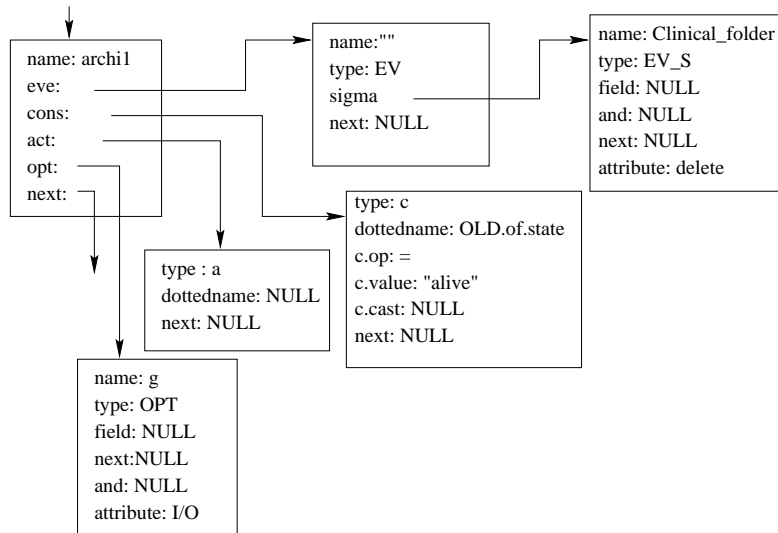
name: archi1
eve:
cons:
act:
opt:
next:

name:""
type: EV
sigma
next: NULL

name: Clinical_folder
type: EV_S
field: NULL
and: NULL
next: NULL
attribute: delete

type: c
dottedname: OLD.of.state
c.op: =
c.value: "alive"
c.cast: NULL
next: NULL

type : a
dottedname: NULL
next: NULL

name: g
type: OPT
field: NULL
next:NULL
and: NULL
attribute: I/O